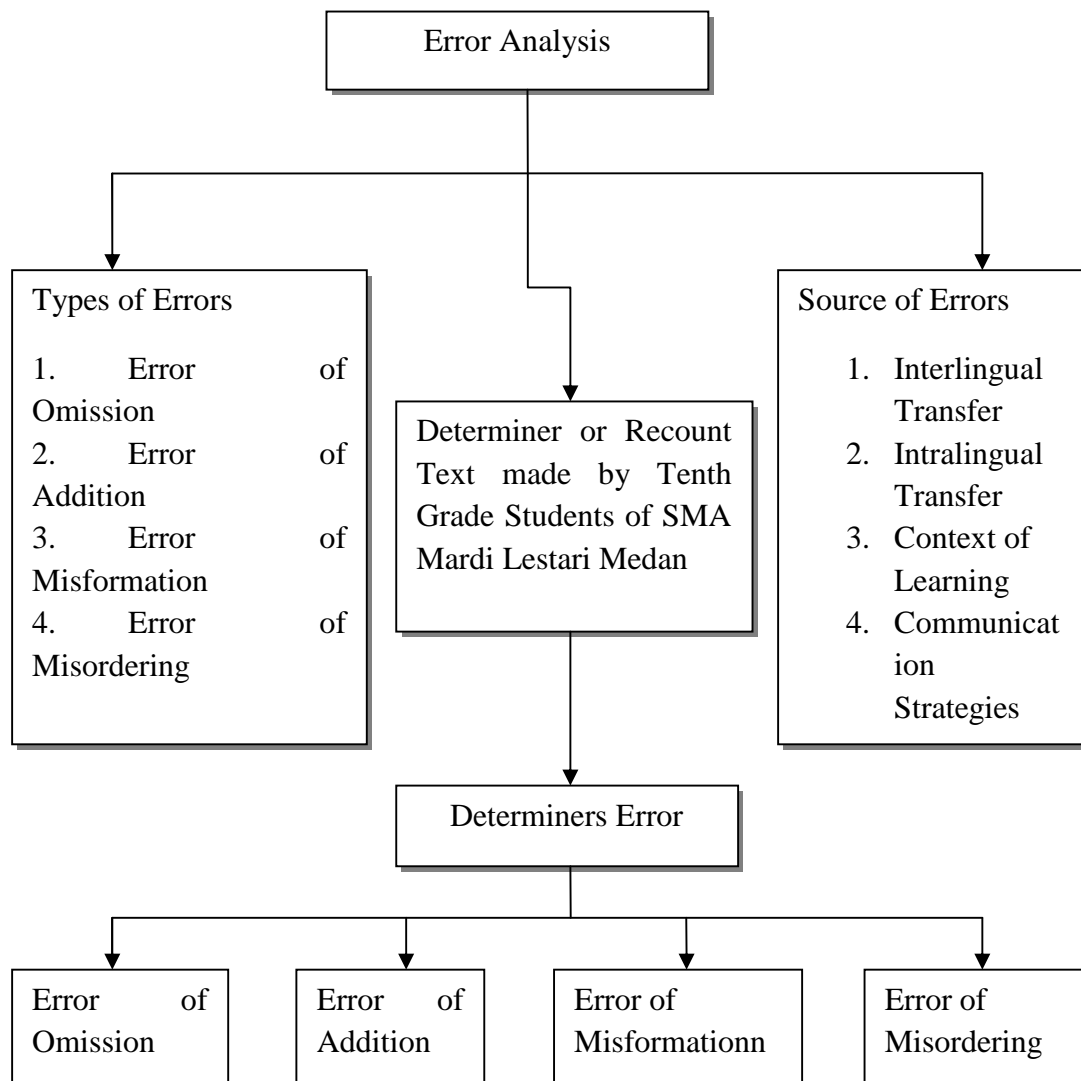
Error Analysis

Types of Errors

1. Error of Omission
2. Error of Addition
3. Error of Misformation
4. Error of Misordering

Determiner or Recount Text made by Tenth Grade Students of SMA Mardi Lestari Medan

Source of Errors

1. Interlingual Transfer
2. Intralingual Transfer
3. Context of Learning
4. Communicat ion Strategies

Determiners Error

Error of Omission

Error of Addition

Error of Misformationn

Error of Misordering